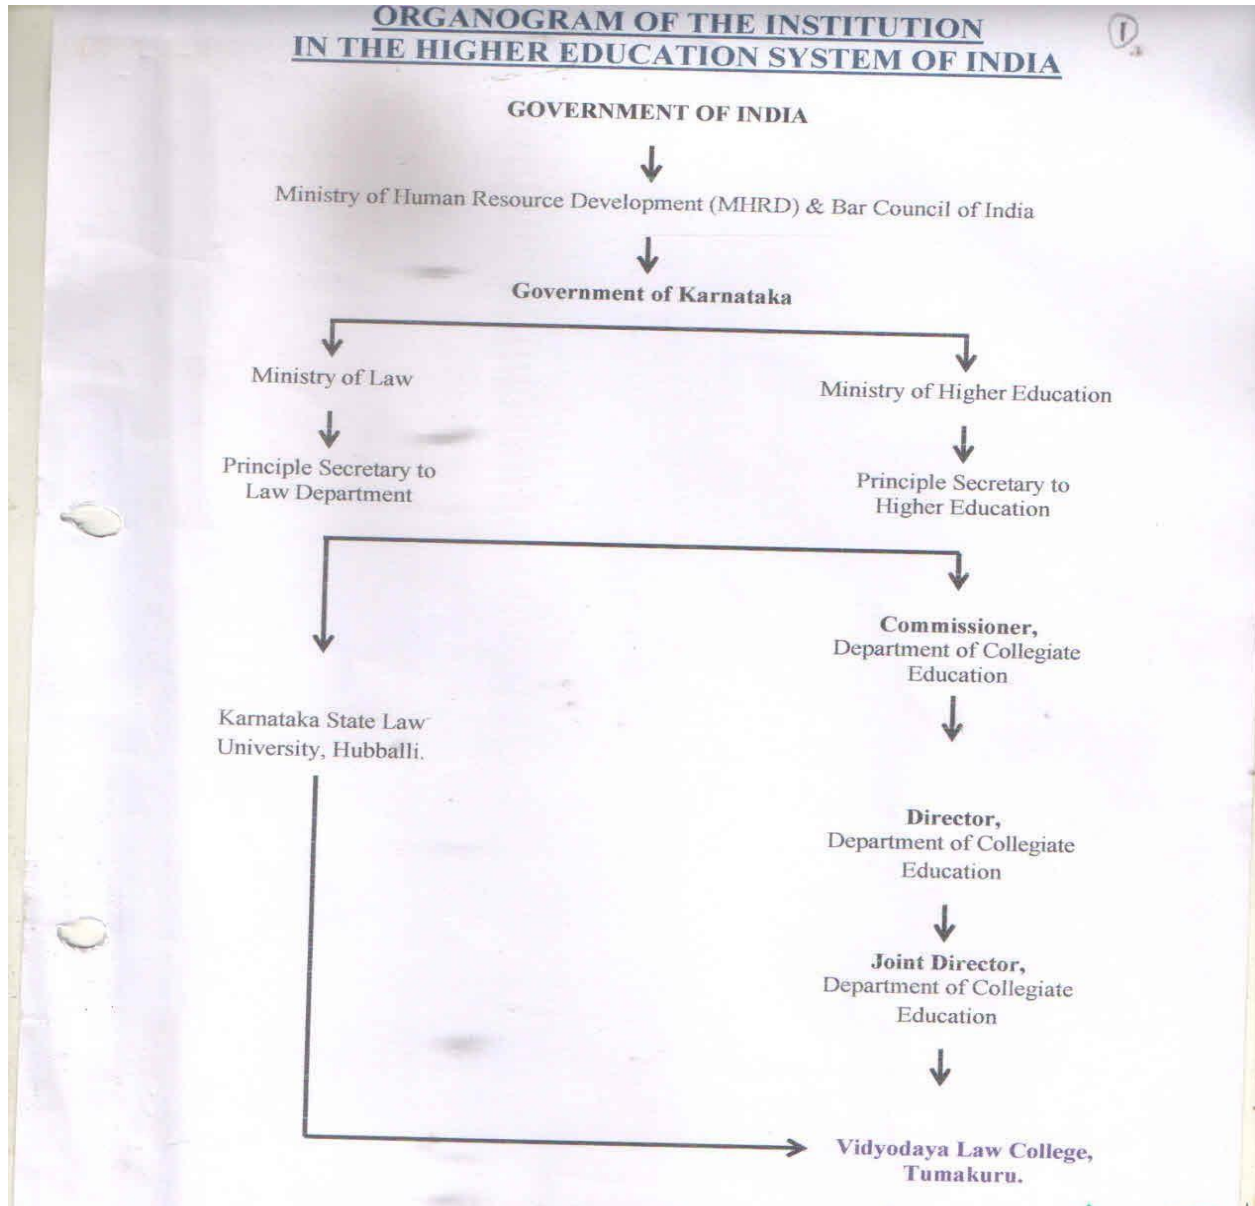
ORGANOGRAM OF THE INSTITUTION IN THE HIGHER EDUCATION SYSTEM OF INDIA

①

GOVERNMENT OF INDIA

Ministry of Human Resource Development (MHRD) & Bar Council of India

Government of Karnataka

Ministry of Law

Principle Secretary to Law Department

Ministry of Higher Education

Principle Secretary to Higher Education

Karnataka State Law University, Hubballi.

Commissioner, Department of Collegiate Education

Director, Department of Collegiate Education

Joint Director, Department of Collegiate Education

Vidyodaya Law College, Tumakuru.